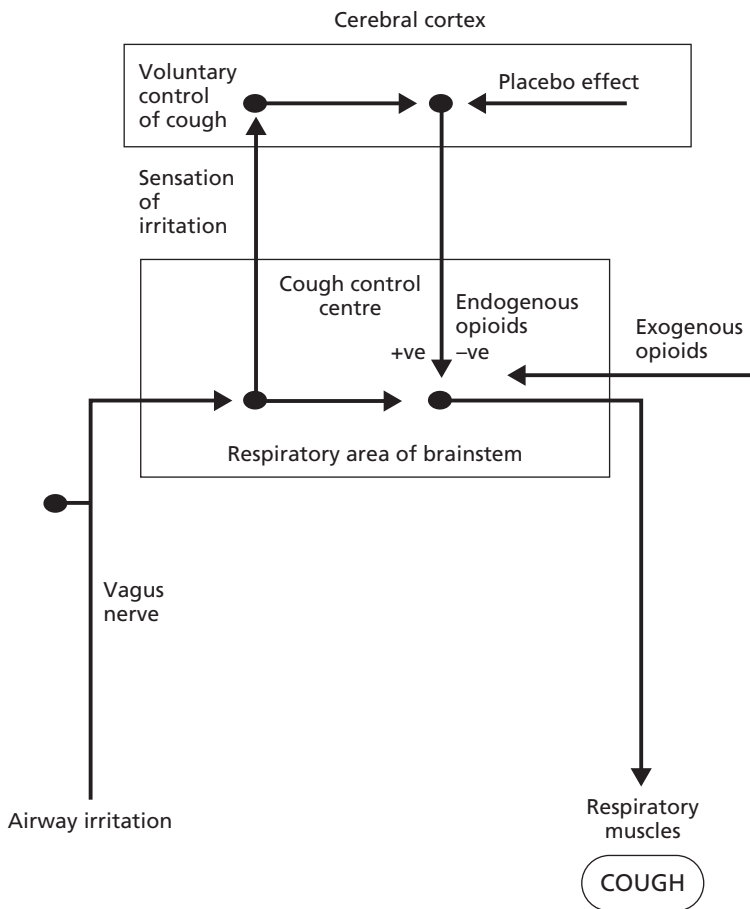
Cerebral cortex

Voluntary control of cough

Placebo effect

Sensation of irritation

Cough control centre

Endogenous opioids

+ve

–ve

Exogenous opioids

Respiratory area of brainstem

Vagus nerve

Airway irritation

Respiratory muscles

COUGH